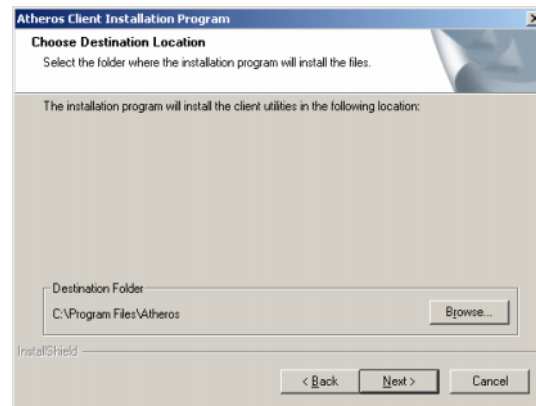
Atheros Client Installation Program

Choose Destination Location

Select the folder where the installation program will install the files.

The installation program will install the client utilities in the following location:

Destination Folder

C:\Program Files\Atheros

Browse...

InstallShield

< Back

Next >

Cancel